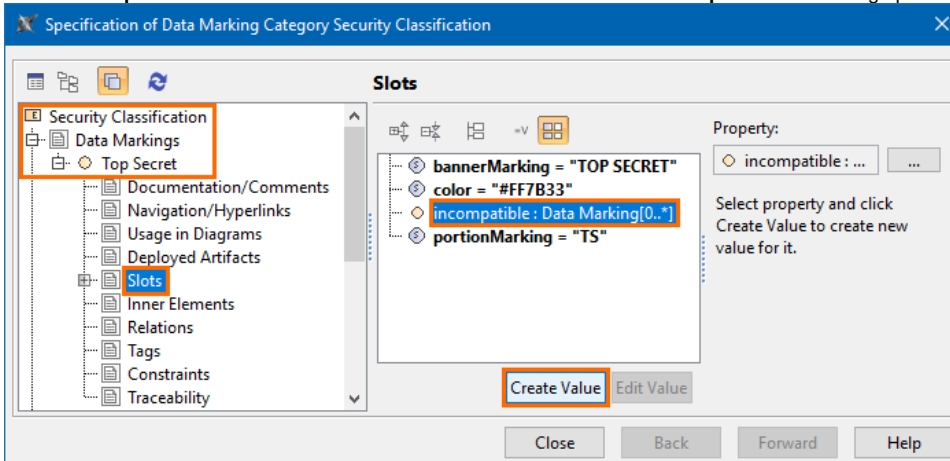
Specification of Data Marking Category Security Classification

Security Classification
Data Markings
Top Secret
Documentation/Comments
Navigation/Hyperlinks
Usage in Diagrams
Deployed Artifacts
Slots
Inner Elements
Relations
Tags
Constraints
Traceability

Slots

bannerMarking = "TOP SECRET"
color = "#FF7B33"
incompatible : Data Marking[0..*]
portionMarking = "TS"

Property:
incompatible : ...
...
Select property and click Create Value to create new value for it.

Create Value
Edit Value

Close
Back
Forward
Help